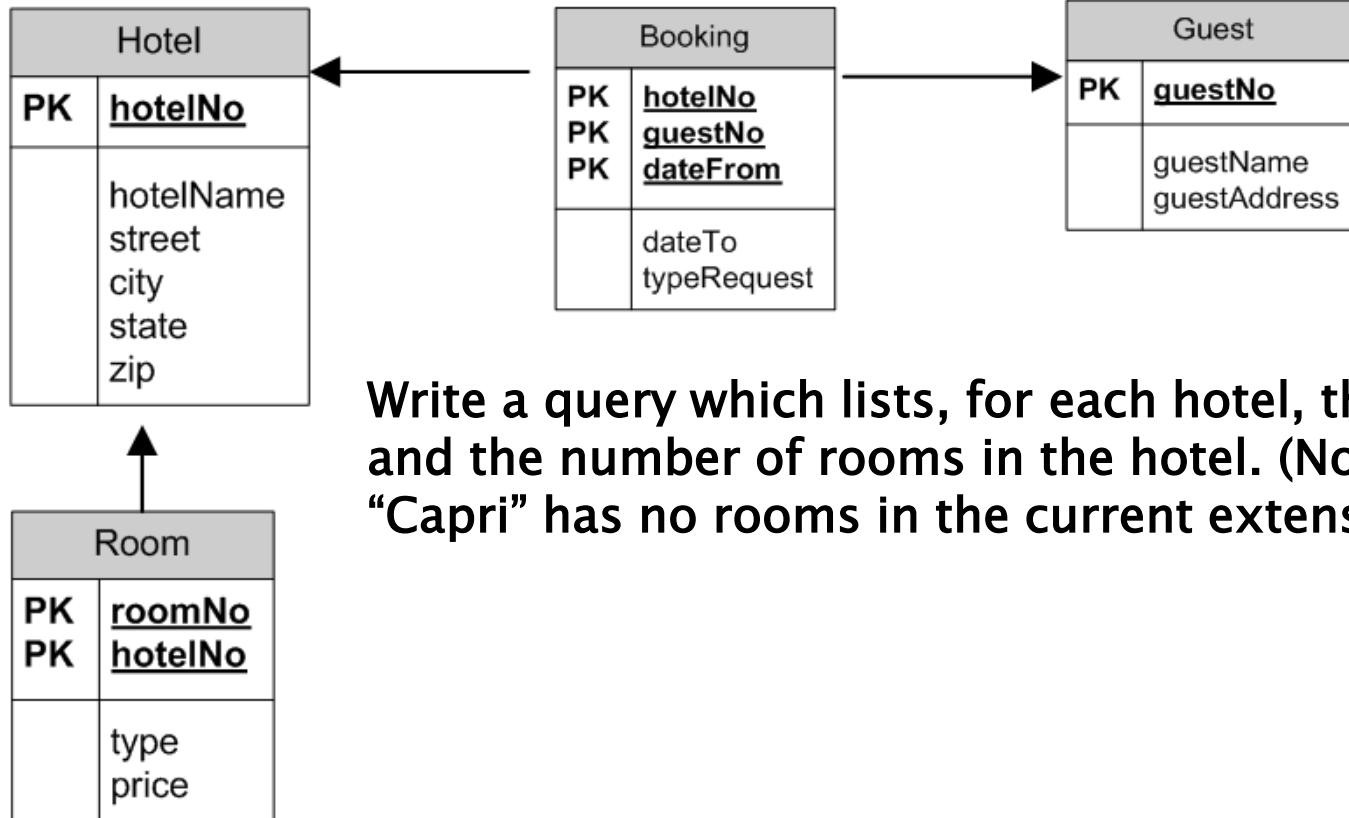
Hotel

PK hotelNo

hotelName
street
city
state
zip

Booking

PK hotelNo
PK guestNo
PK dateFrom

dateTo
typeRequest

Guest

PK guestNo

guestName
guestAddress

Room

PK roomNo
PK hotelNo

type
price

Write a query which lists, for each hotel, th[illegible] and the number of rooms in the hotel. (No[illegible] “Capri” has no rooms in the current extens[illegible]